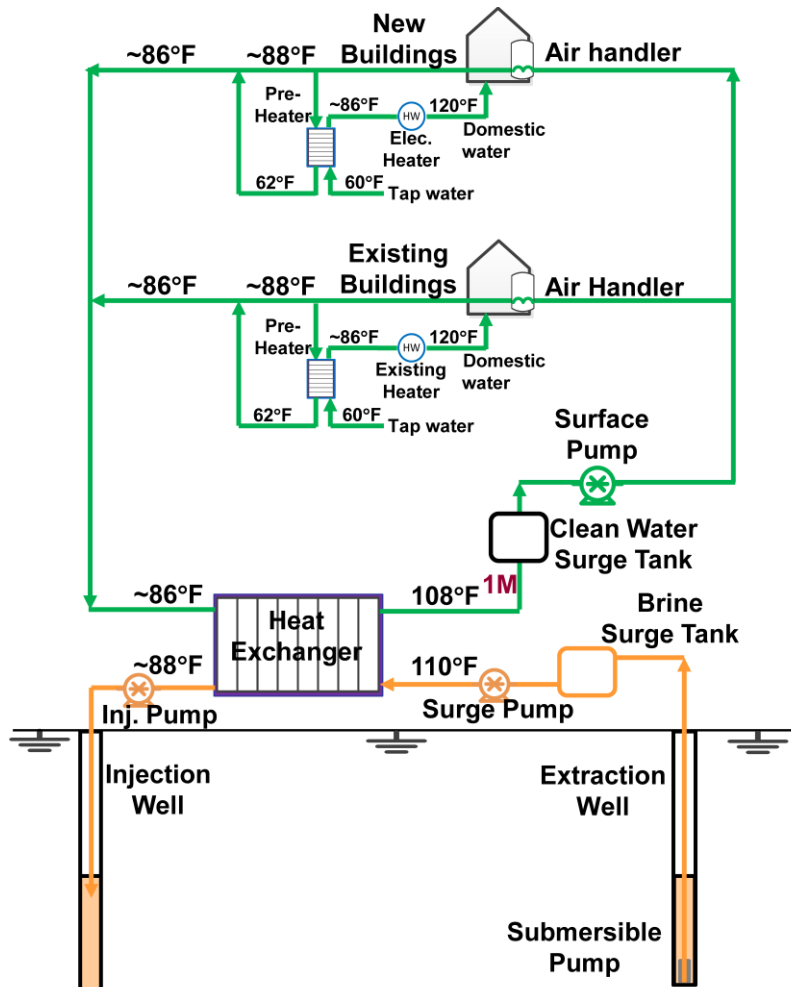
New Buildings

~86°F

~88°F

Air handler

Pre-Heater

~86°F

HW

120°F

Elec. Heater

Domestic water

62°F

60°F

Tap water

Existing Buildings

~86°F

~88°F

Air Handler

Pre-Heater

~86°F

HW

120°F

Existing Heater

Domestic water

62°F

60°F

Tap water

Surface Pump

Clean Water Surge Tank

~86°F

Heat Exchanger

108°F

1M

Brine Surge Tank

~88°F

110°F

Inj. Pump

Surge Pump

Injection Well

Extraction Well

Submersible Pump